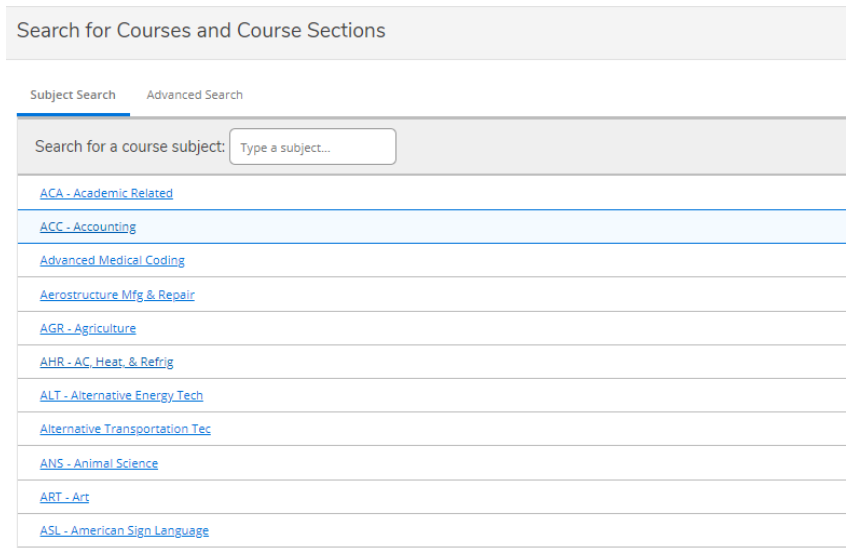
Search for Courses and Course Sections

Subject Search

Advanced Search

Search for a course subject: Type a subject...

ACA - Academic Related

ACC - Accounting

Advanced Medical Coding

Aerostructure Mfg & Repair

AGR - Agriculture

AHR - AC, Heat, & Refrig

ALT - Alternative Energy Tech

Alternative Transportation Tec

ANS - Animal Science

ART - Art

ASL - American Sign Language